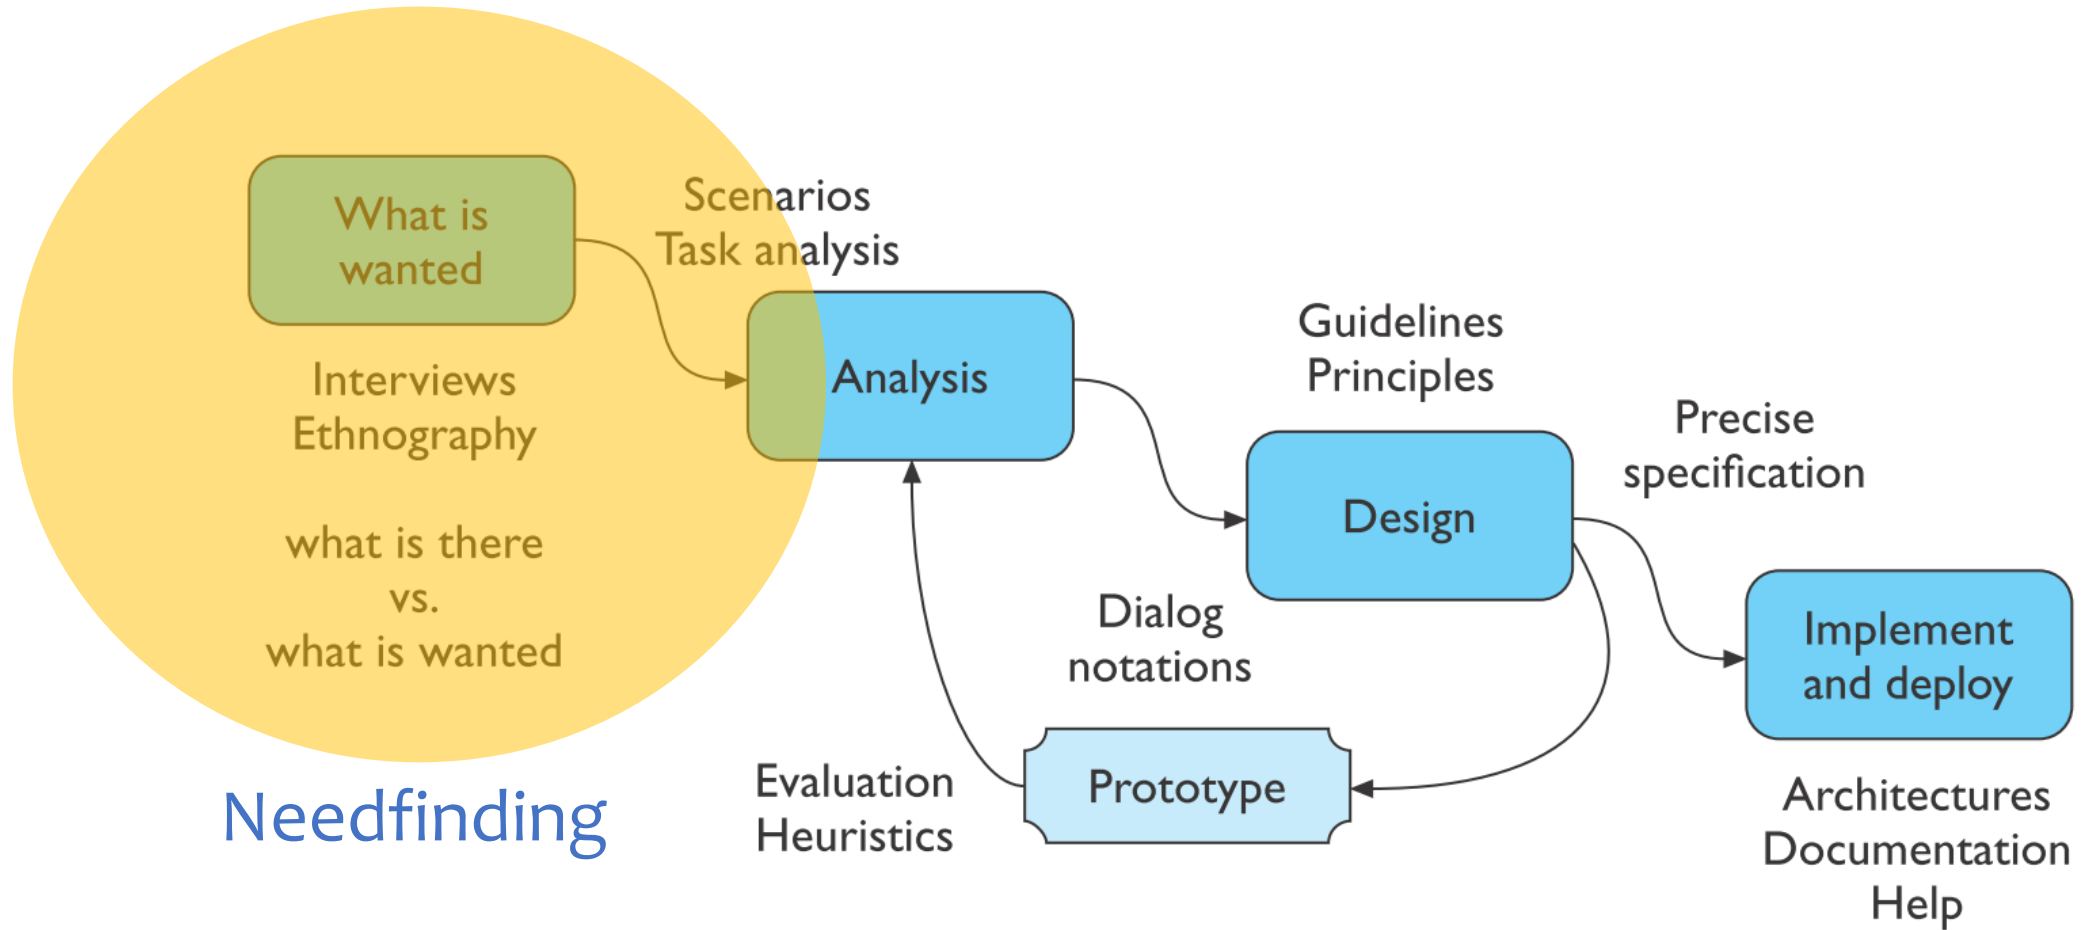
What is wanted

Scenarios
Task analysis

Interviews
Ethnography

what is there
vs.
what is wanted

Analysis

Guidelines
Principles

Design

Precise
specification

Dialog
notations

Implement
and deploy

Evaluation
Heuristics

Prototype

Architectures
Documentation
Help

Needfinding